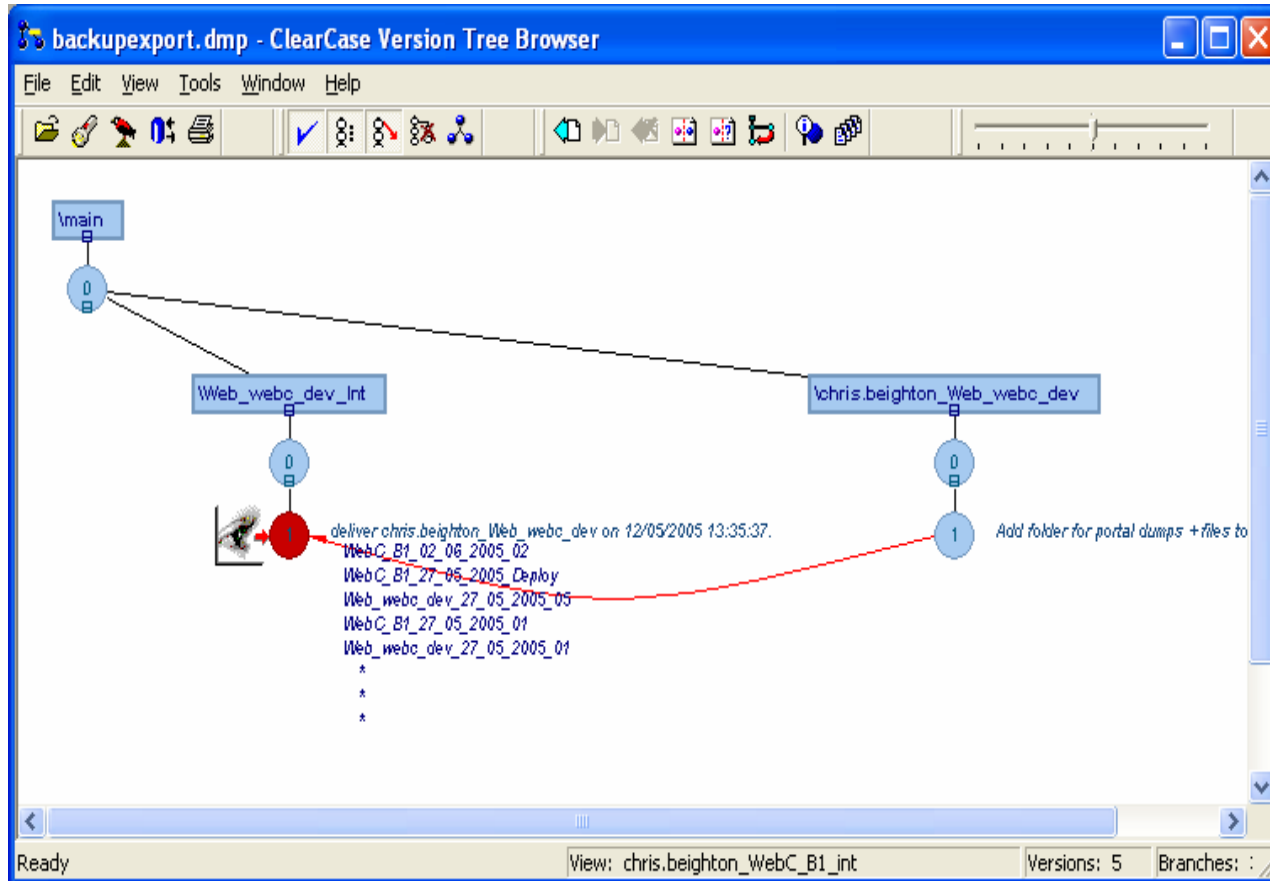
backupexport.dmp - ClearCase Version Tree Browser

File Edit View Tools Window Help

\main

0

\Web_webc_dev_Int

\chris.beighton_Web_webc_dev

0

0

1

deliver chris.beighton_Web_webc_dev on 12/05/2005 13:35:37.

WebC_B1_02_06_2005_02
WebC_B1_27_05_2005_Deploy
Web_webc_dev_27_05_2005_05
WebC_B1_27_05_2005_01
Web_webc_dev_27_05_2005_01
*
*
*

1

Add folder for portal dumps + files to

Ready

View: chris.beighton_WebC_B1_int

Versions: 5

Branches: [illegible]